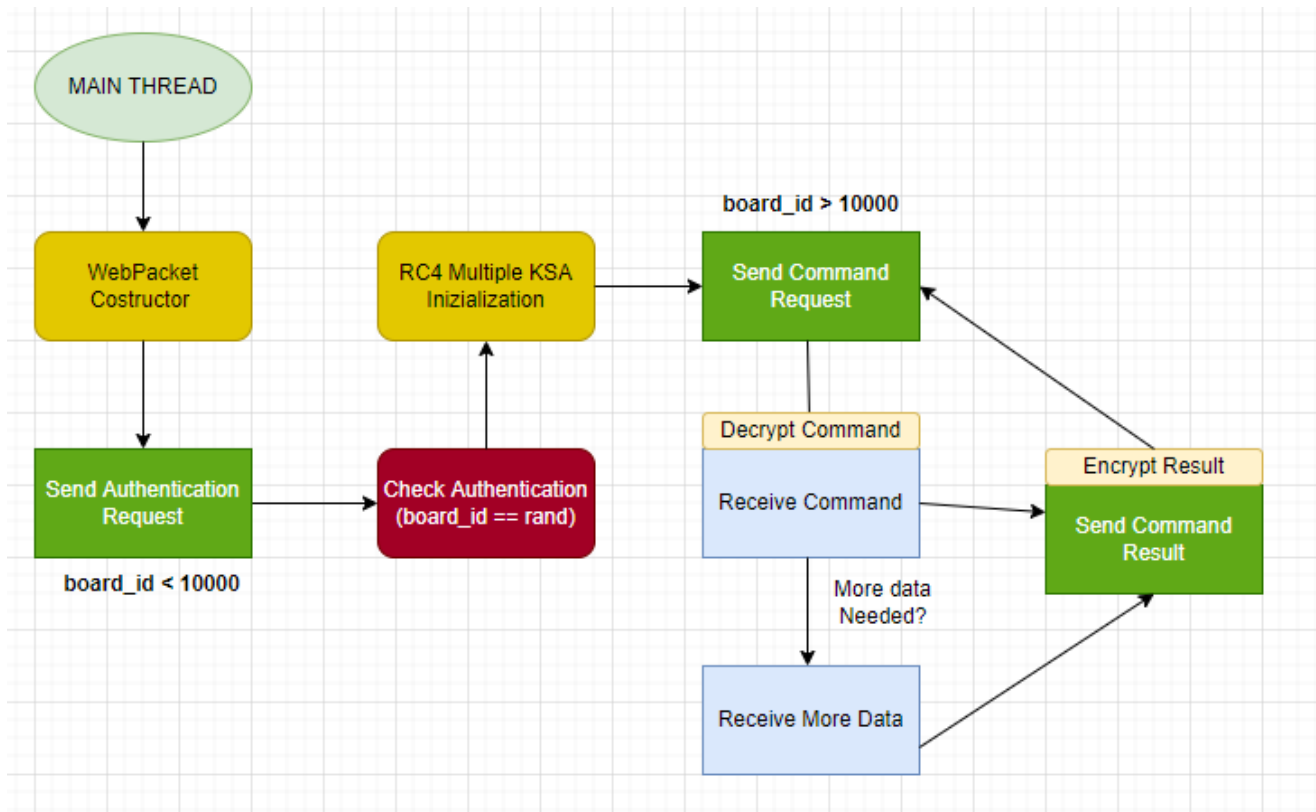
MAIN THREAD

WebPacket Costructor

Send Authentication Request

board_id < 10000

Check Authentication (board_id == rand)

RC4 Multiple KSA Inizialization

board_id > 10000

Send Command Request

Decrypt Command

Receive Command

More data Needed?

Receive More Data

Encrypt Result

Send Command Result